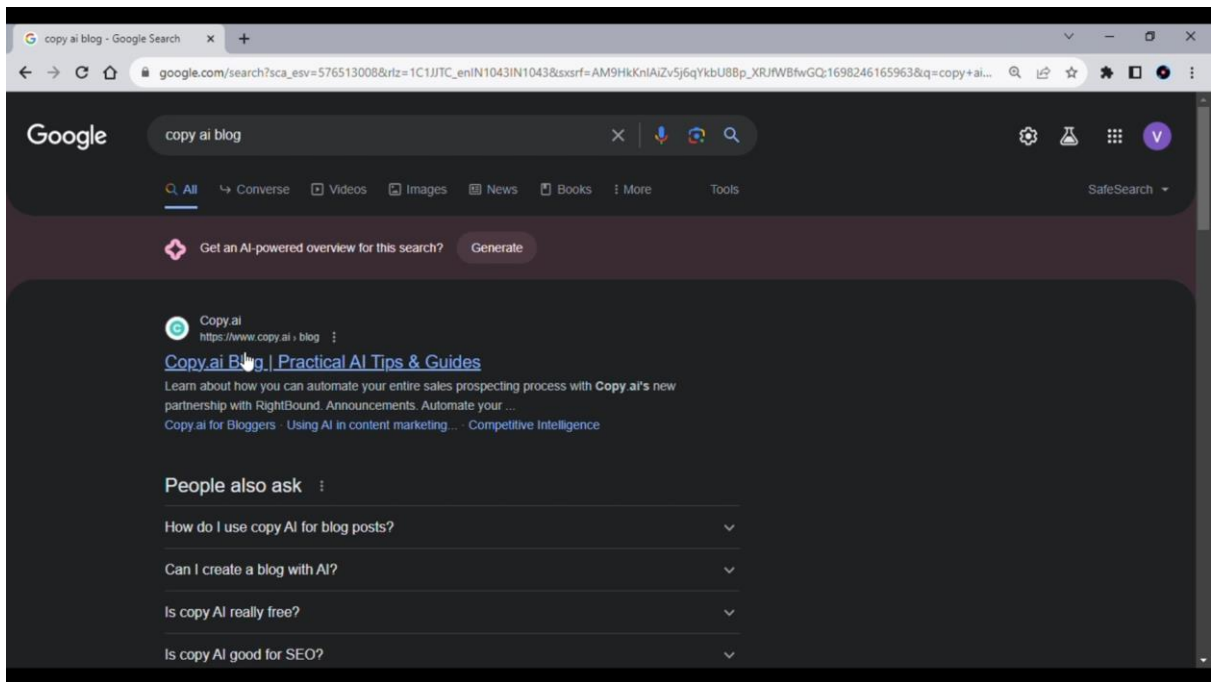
copy ai blog - Google Search

google.com/search?sca_esv=576513008&rlz=1C1JJTC_enIN1043IN1043&sxsrf=AM9HkKnlAiZv5j6qYkbU8Bp_XRJfWBfwGQ:1698246165963&q=copy+ai...

Google

copy ai blog

All Converse Videos Images News Books More Tools

SafeSearch

Get an AI-powered overview for this search? Generate

Copy.ai
https://www.copy.ai › blog

Copy.ai Blog | Practical AI Tips & Guides

Learn about how you can automate your entire sales prospecting process with **Copy.ai's** new partnership with RightBound. Announcements. Automate your ...

Copy.ai for Bloggers · Using AI in content marketing... · Competitive Intelligence

People also ask

How do I use copy AI for blog posts?

Can I create a blog with AI?

Is copy AI really free?

Is copy AI good for SEO?